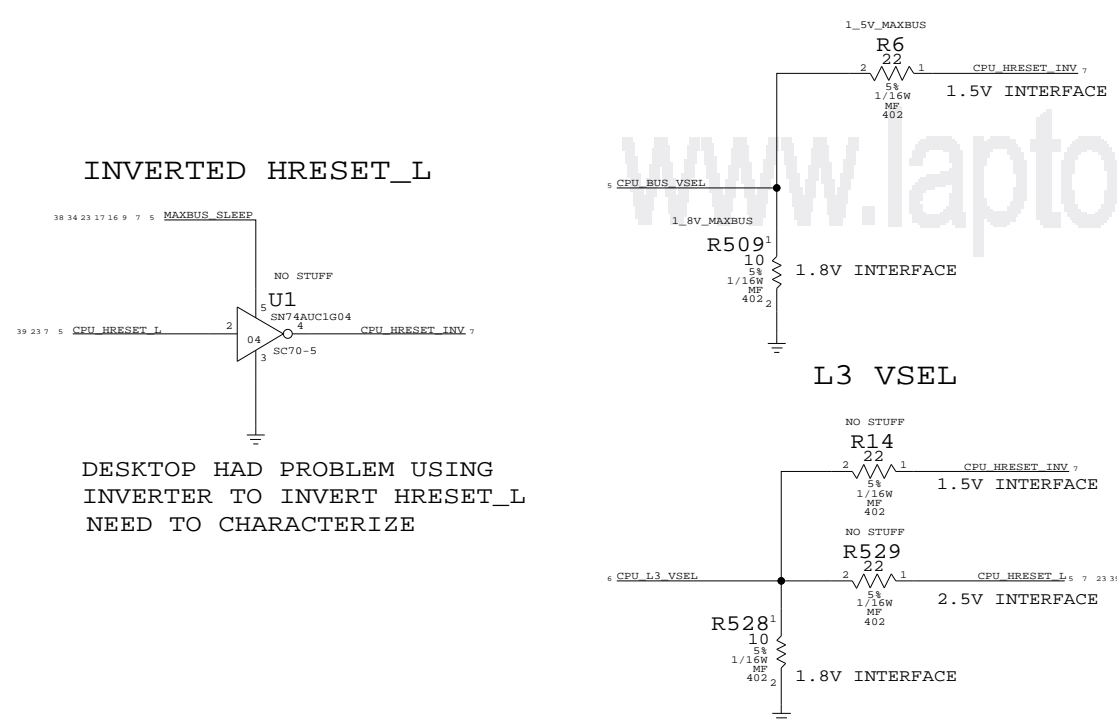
1_5V_MAXBUS
R6
22
2
1
CPU_HRESET_INV 7
5%
1/16W
MF
402
1.5V INTERFACE

INVERTED HRESET_L

www.lapto

5 CPU_BUS_VSEL

1_8V_MAXBUS
R509 1
10
5%
1/16W
MF
402 2
1.8V INTERFACE

38 34 23 17 16 9 7 5 MAXBUS_SLEEP

NO STUFF
U1
5
SN74AUC1G04
39 23 7 5 CPU_HRESET_L
2
4
CPU_HRESET_INV 7
04
SC70-5
3

L3 VSEL

NO STUFF
R14
22
2
1
CPU_HRESET_INV 7
5%
1/16W
MF
402
1.5V INTERFACE

DESKTOP HAD PROBLEM USING INVERTER TO INVERT HRESET_L NEED TO CHARACTERIZE

NO STUFF
R529
22
6 CPU_L3_VSEL
2
1
CPU_HRESET_L 5 7 23 39
5%
1/16W
MF
402
2.5V INTERFACE

R528 1
10
5%
1/16W
MF
402 2
1.8V INTERFACE